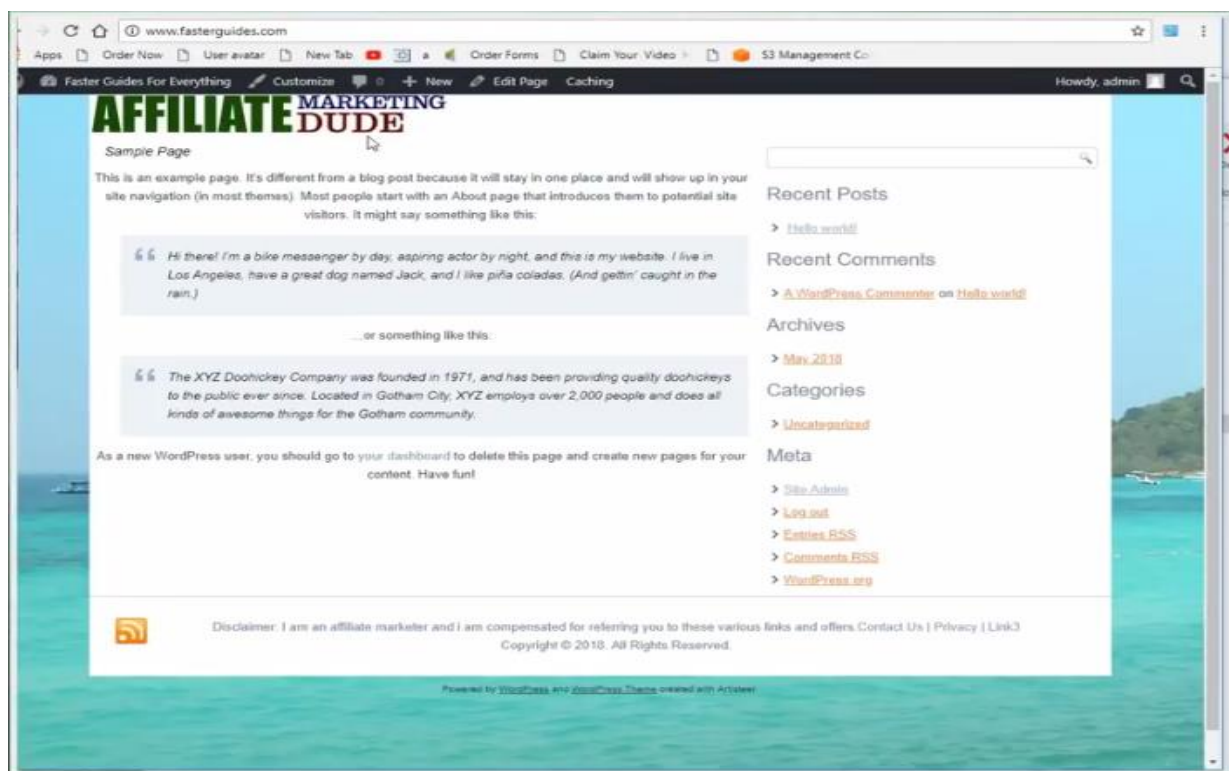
www.fasterguides.com

Apps Order Now User avatar New Tab a Order Forms Claim Your Video S3 Management Co

Faster Guides For Everything Customize 0 New Edit Page Caching Howdy, admin

AFFILIATE MARKETING DUDE

Sample Page

This is an example page. It's different from a blog post because it will stay in one place and will show up in your site navigation (in most themes). Most people start with an About page that introduces them to potential site visitors. It might say something like this:

Hi there! I'm a bike messenger by day, aspiring actor by night, and this is my website. I live in Los Angeles, have a great dog named Jack, and I like piña coladas. (And gettin' caught in the rain.)

...or something like this:

The XYZ Doohickey Company was founded in 1971, and has been providing quality doohickeys to the public ever since. Located in Gotham City, XYZ employs over 2,000 people and does all kinds of awesome things for the Gotham community.

As a new WordPress user, you should go to your dashboard to delete this page and create new pages for your content. Have fun!

Recent Posts

Hello world!

Recent Comments

A WordPress Commenter on Hello world!

Archives

May 2018

Categories

Uncategorized

Meta

Site Admin
Log out
Entries RSS
Comments RSS
WordPress.org

Disclaimer: I am an affiliate marketer and i am compensated for referring you to these various links and offers Contact Us | Privacy | Link3
Copyright © 2018. All Rights Reserved.

Powered by WordPress and WordPress Theme created with Artisteer.